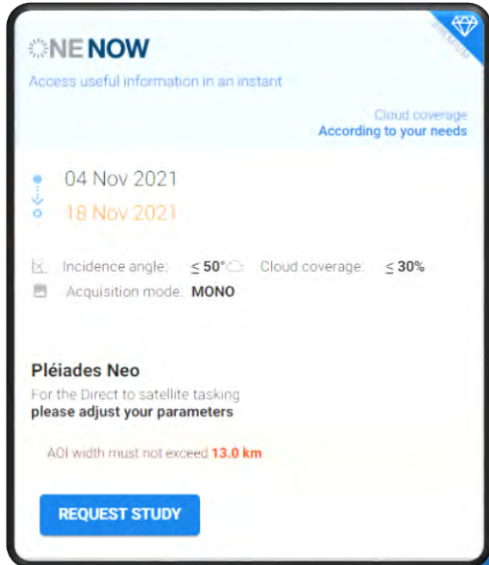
PREMIUM

ONE NOW
Access useful information in an instant

Cloud coverage
According to your needs

04 Nov 2021
18 Nov 2021

Incidence angle: $\leq$ 50° Cloud coverage: $\leq$ 30%
Acquisition mode: MONO

Pléiades Neo
For the Direct to satellite tasking
please adjust your parameters

AOI width must not exceed 13.0 km

REQUEST STUDY